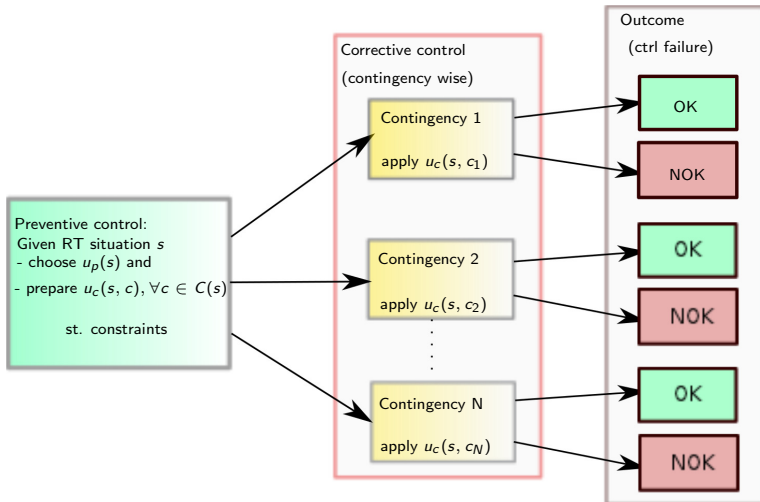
Preventive control:
Given RT situation $s$
- choose $u_p(s)$ and
- prepare $u_c(s, c), \forall c \in C(s)$

st. constraints

Corrective control
(contingency wise)

Contingency 1
apply $u_c(s, c_1)$

Contingency 2
apply $u_c(s, c_2)$

Contingency N
apply $u_c(s, c_N)$

Outcome
(ctrl failure)

OK

NOK

OK

NOK

OK

NOK